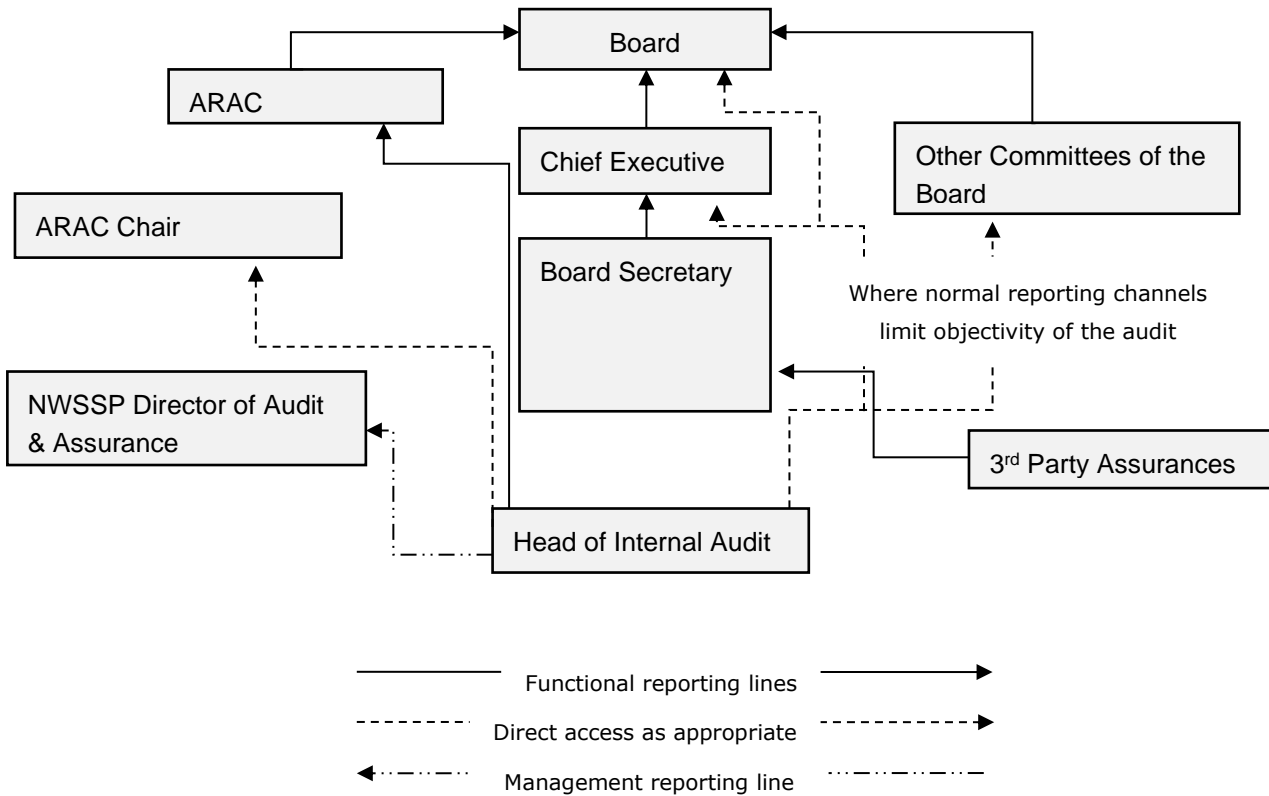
Board

ARAC

Chief Executive

Other Committees of the Board

ARAC Chair

Board Secretary

Where normal reporting channels limit objectivity of the audit

NWSSP Director of Audit & Assurance

3$^{rd}$ Party Assurances

Head of Internal Audit

Functional reporting lines

Direct access as appropriate

Management reporting line